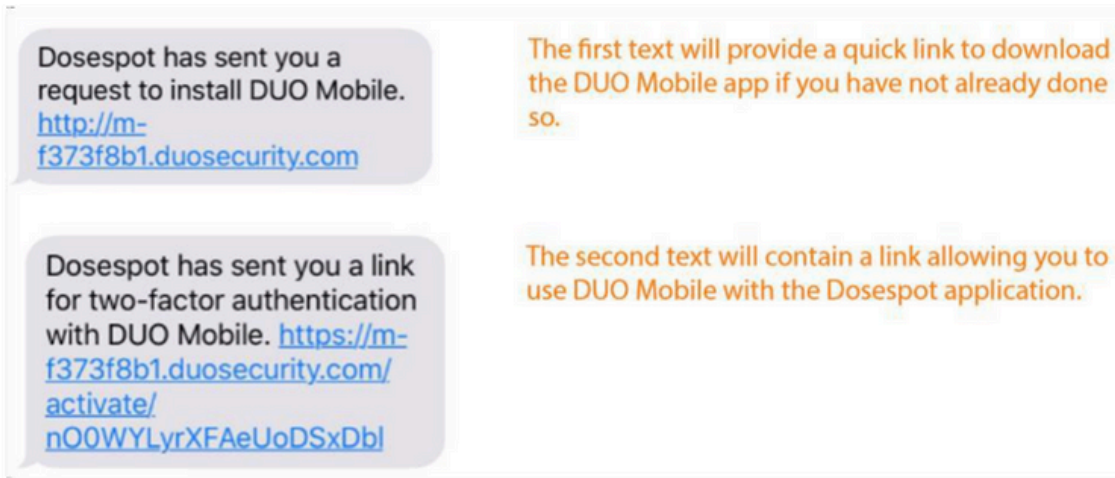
Dosespot has sent you a request to install DUO Mobile. http://m-f373f8b1.duosecurity.com

The first text will provide a quick link to download the DUO Mobile app if you have not already done so.

Dosespot has sent you a link for two-factor authentication with DUO Mobile. https://m-f373f8b1.duosecurity.com/activate/nO0WYLyrXFAeUoDSxDbl

The second text will contain a link allowing you to use DUO Mobile with the Dosespot application.